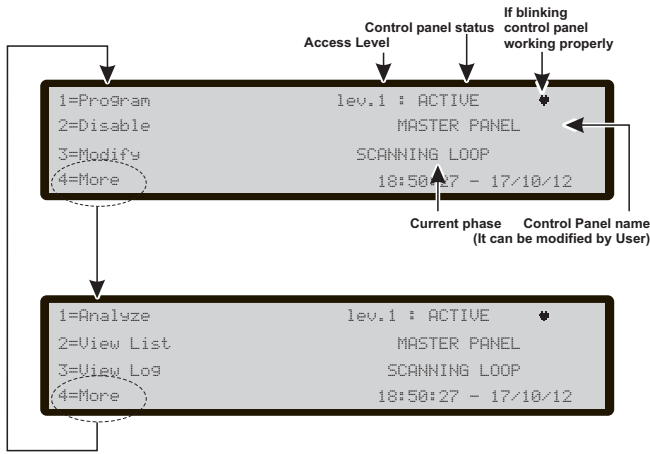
If blinking control panel working properly

Control panel status

Access Level

1=Program
2=Disable
3=Modify
4=More

lev.1 : ACTIVE
MASTER PANEL
SCANNING LOOP
18:50:27 - 17/10/12

Current phase

Control Panel name (It can be modified by User)

1=Analyze
2=View List
3=View Log
4=More

lev.1 : ACTIVE
MASTER PANEL
SCANNING LOOP
18:50:27 - 17/10/12